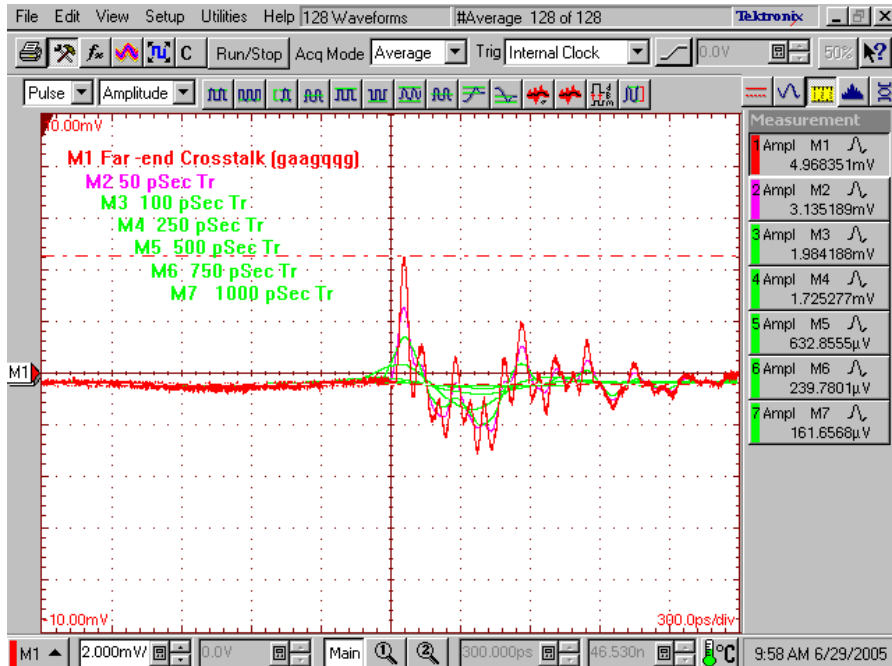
File Edit View Setup Utilities Help 128 Waveforms #Average 128 of 128 Tektronix

Run/Stop Acq Mode Average Trig Internal Clock 0.0V 50%

Pulse Amplitude

10.00mV

M1 Far -end Crosstalk (gaagqqg)
M2 50 pSec Tr
M3 100 pSec Tr
M4 250 pSec Tr
M5 500 pSec Tr
M6 750 pSec Tr
M7 1000 pSec Tr

M1

-10.00mV

300.0ps/div

Measurement

1 Ampl M1 4.968351mV
2 Ampl M2 3.135189mV
3 Ampl M3 1.984188mV
4 Ampl M4 1.725277mV
5 Ampl M5 632.8555µV
6 Ampl M6 239.7801µV
7 Ampl M7 161.6568µV

M1 2.000mV 0.0V Main 300.000ps 46.530n °C 9:58 AM 6/29/2005